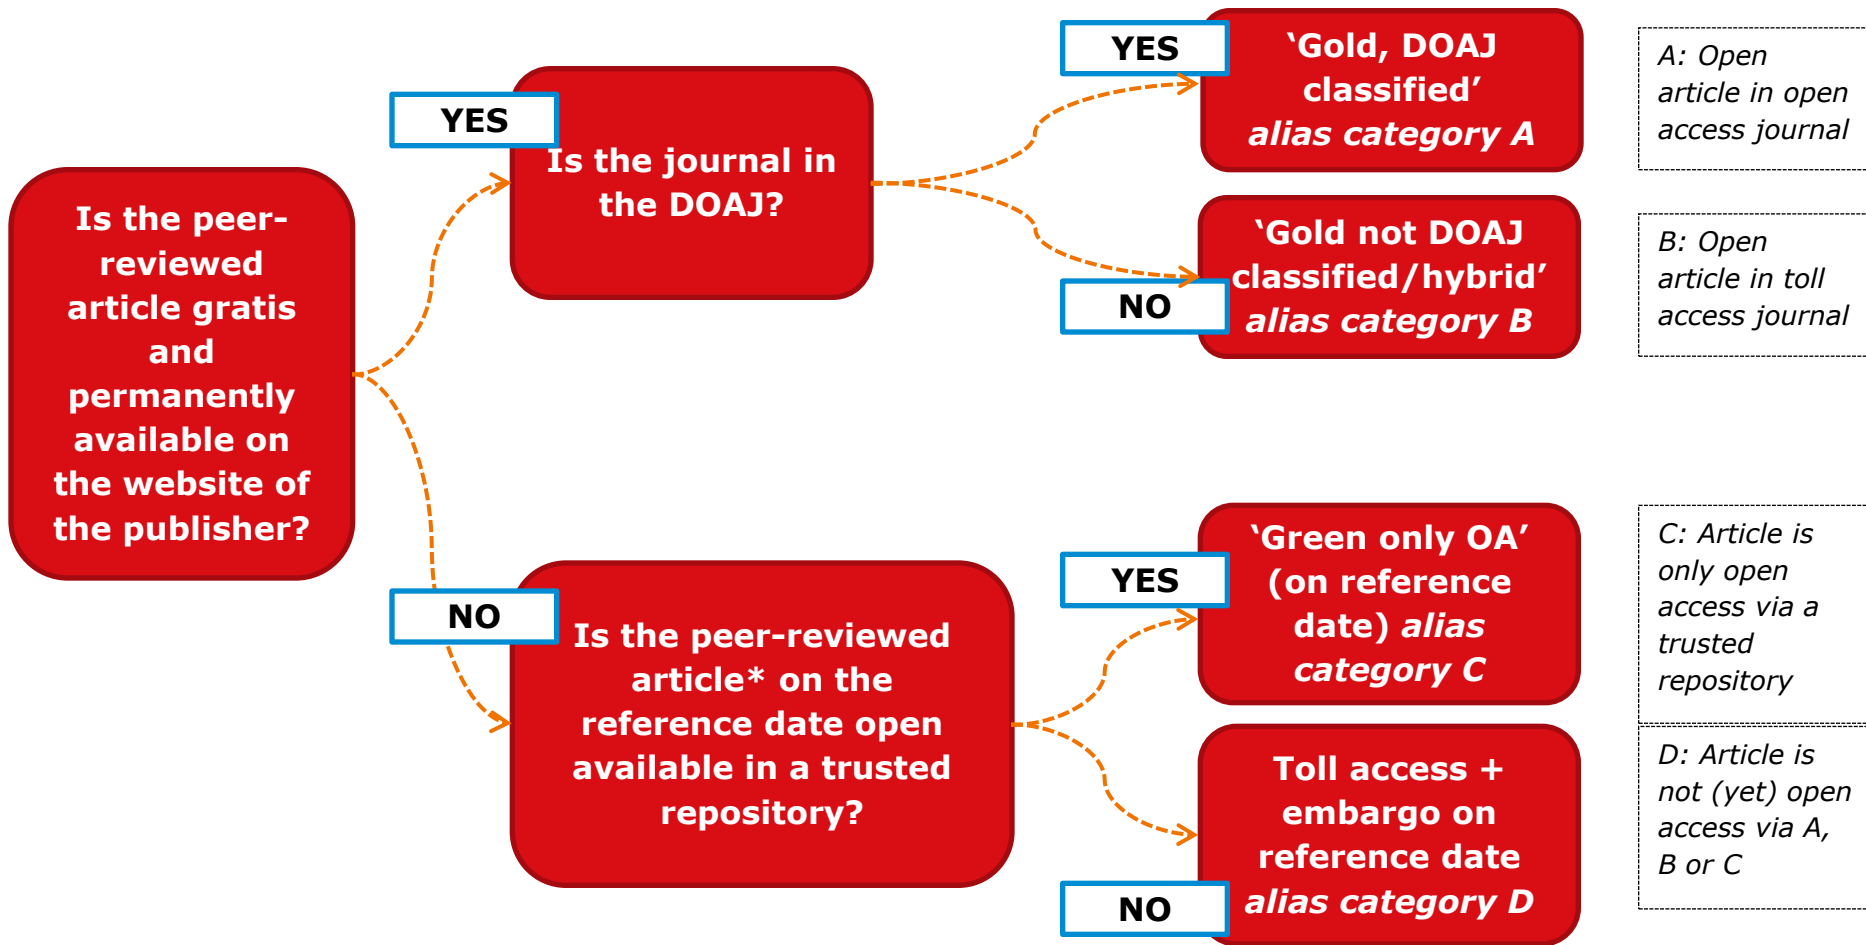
Is the peer-reviewed article gratis and permanently available on the website of the publisher?

YES

Is the journal in the DOAJ?

YES

'Gold, DOAJ classified' alias category A

A: Open article in open access journal

NO

'Gold not DOAJ classified/hybrid' alias category B

B: Open article in toll access journal

NO

Is the peer-reviewed article* on the reference date open available in a trusted repository?

YES

'Green only OA' (on reference date) alias category C

C: Article is only open access via a trusted repository

NO

Toll access + embargo on reference date alias category D

D: Article is not (yet) open access via A, B or C